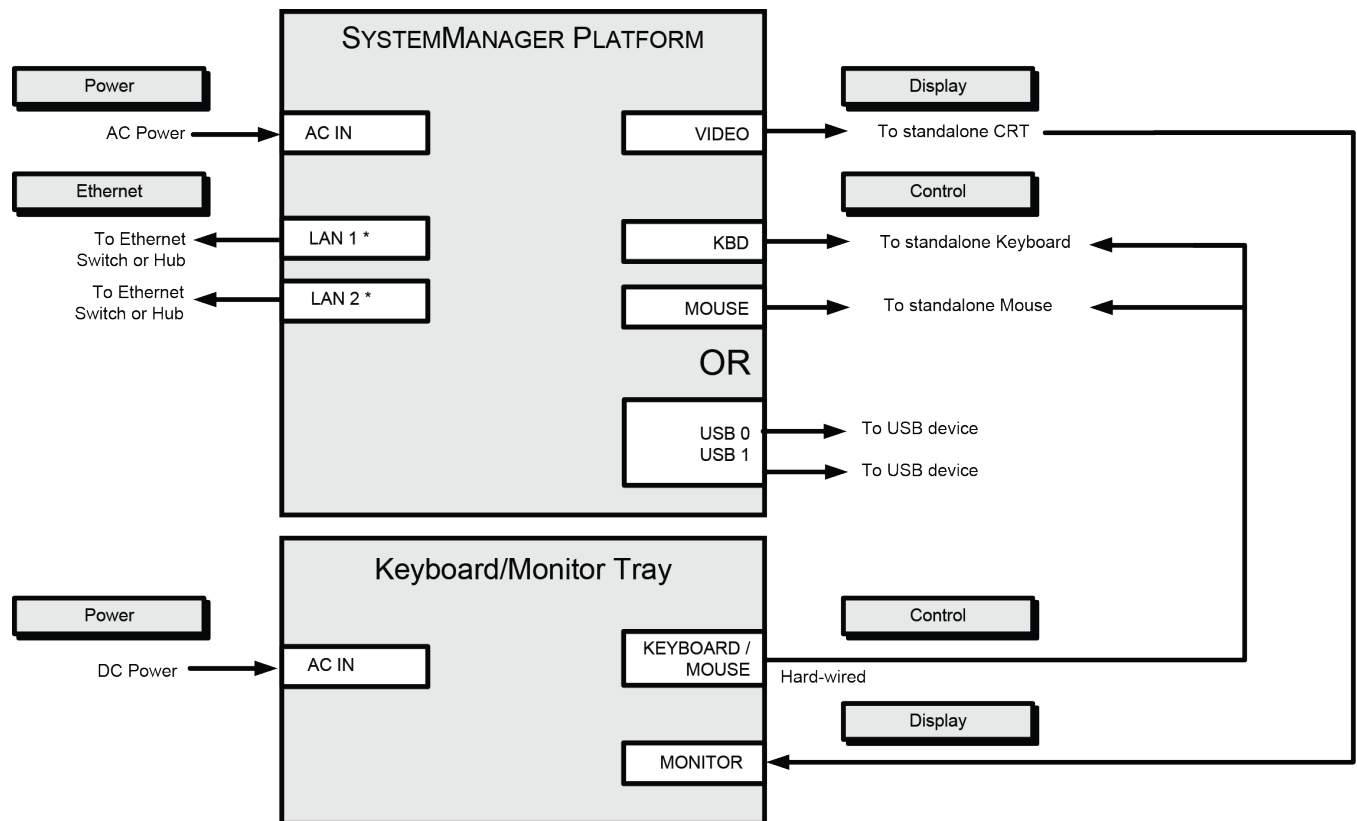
SYSTEMMANAGER PLATFORM

Power

AC Power

AC IN

Ethernet

To Ethernet Switch or Hub

LAN 1 *

To Ethernet Switch or Hub

LAN 2 *

Display

VIDEO

To standalone CRT

Control

KBD

To standalone Keyboard

MOUSE

To standalone Mouse

OR

USB 0
USB 1

To USB device

To USB device

Keyboard/Monitor Tray

Power

DC Power

AC IN

Control

KEYBOARD / MOUSE

Hard-wired

Display

MONITOR